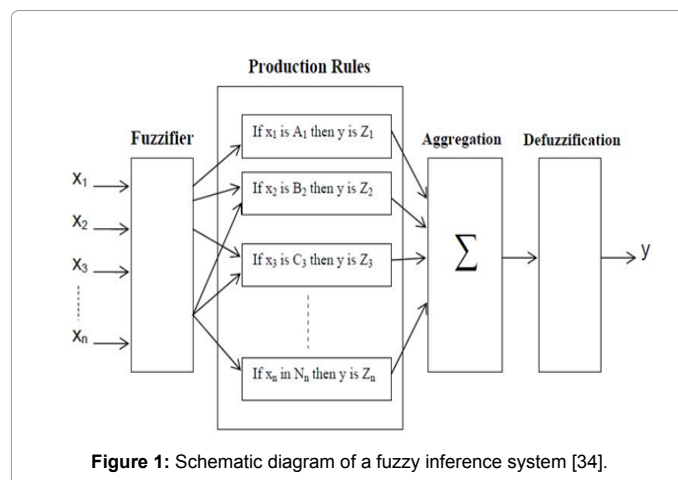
Production Rules

Fuzzifier

$x_1$

$x_2$

$x_3$

$x_n$

If $x_1$ is $A_1$ then y is $Z_1$

If $x_2$ is $B_2$ then y is $Z_2$

If $x_3$ is $C_3$ then y is $Z_3$

If $x_n$ in $N_n$ then y is $Z_n$

Aggregation

$\sum$

Defuzzification

y

**Figure 1:** Schematic diagram of a fuzzy inference system [34].